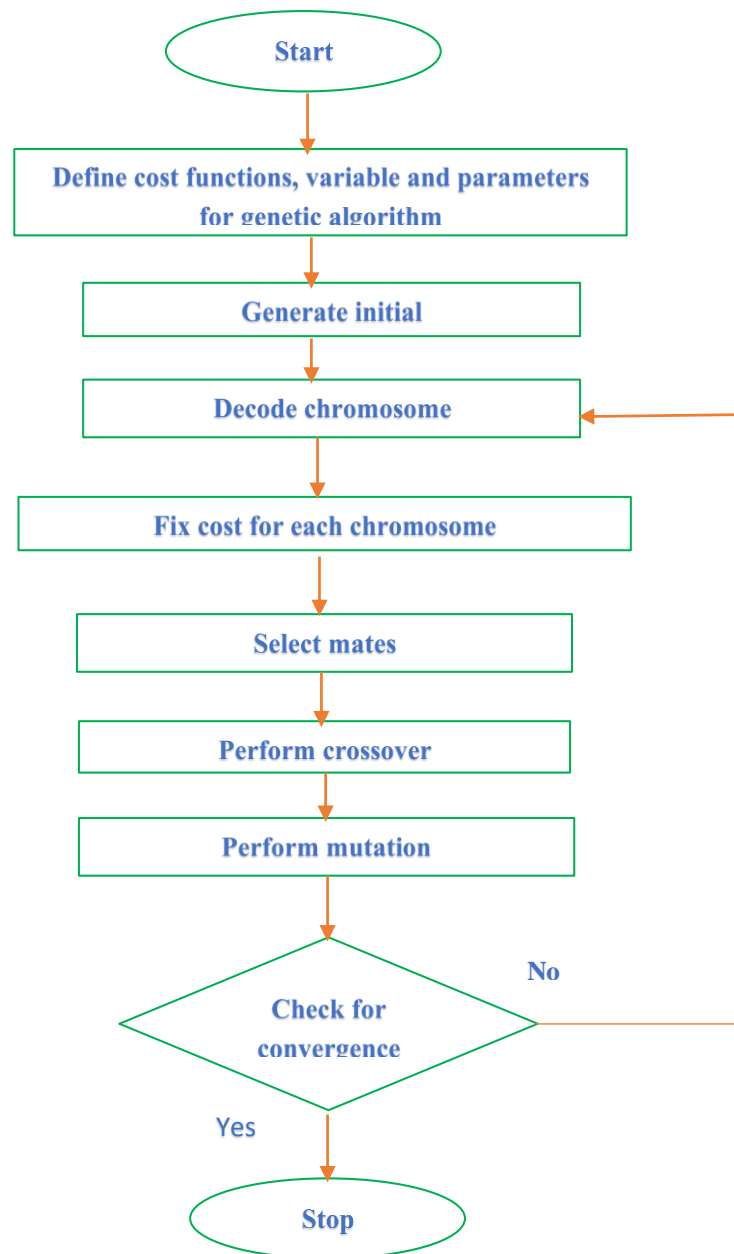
Start

Define cost functions, variable and parameters for genetic algorithm

Generate initial

Decode chromosome

Fix cost for each chromosome

Select mates

Perform crossover

Perform mutation

No

Check for convergence

Yes

Stop